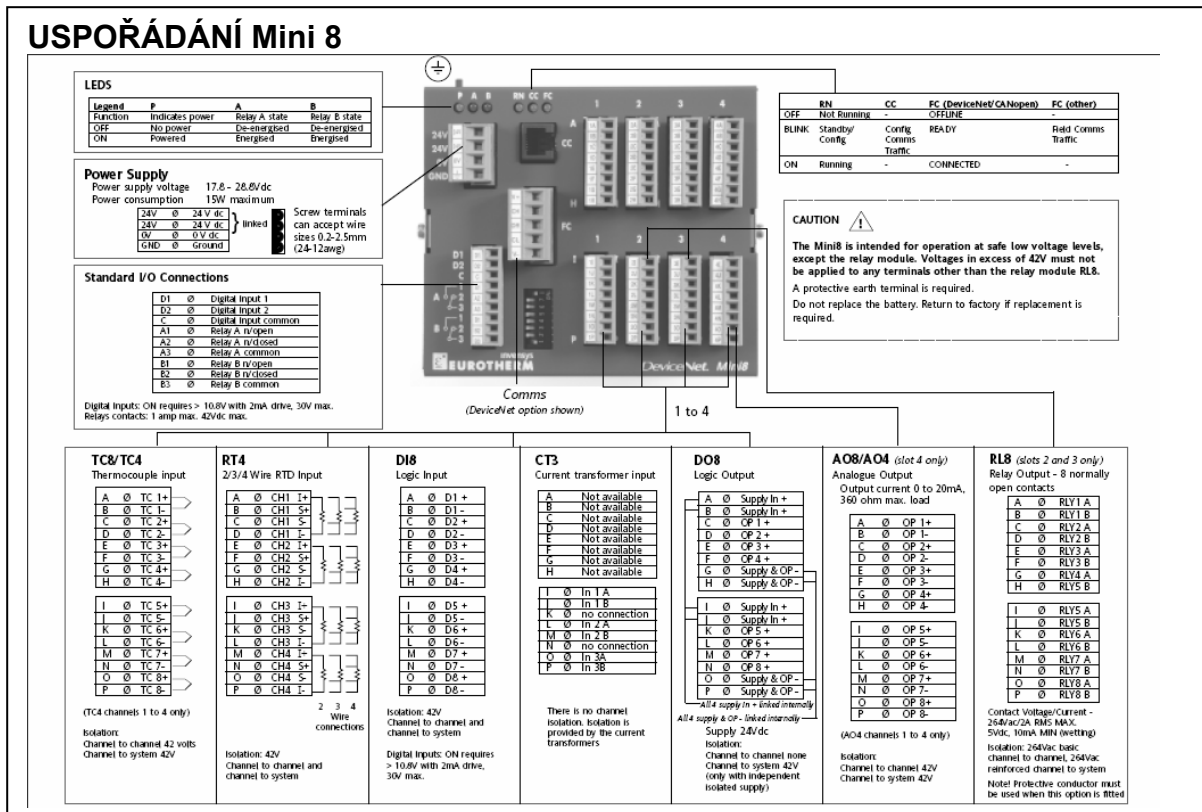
USPOŘÁDÁNÍ Mini 8

LEDS

| Legend | P | A | B |
|---|---|---|---|
| Function | Indicates power | Relay A state | Relay B state |
| OFF | No power | De-energised | De-energised |
| ON | Powered | Energised | Energised |

Power Supply
Power supply voltage 17.8 - 28.8Vdc
Power consumption 15W maximum

| | | |
|---|---|---|
| 24V | Ø | 24 V dc |
| 24V | Ø | 24 V dc |
| 0V | Ø | 0 V dc |
| GND | Ø | Ground |

linked
Screw terminals can accept wire sizes 0.2-2.5mm (24-12awg)

Standard I/O Connections

| | | |
|---|---|---|
| D1 | Ø | Digital Input 1 |
| D2 | Ø | Digital Input 2 |
| C | Ø | Digital Input common |
| A1 | Ø | Relay A n/open |
| A2 | Ø | Relay A n/closed |
| A3 | Ø | Relay A common |
| B1 | Ø | Relay B n/open |
| B2 | Ø | Relay B n/closed |
| B3 | Ø | Relay B common |

Digital inputs: ON requires > 10.8V with 2mA drive, 30V max.
Relays contacts: 1 amp max. 42Vdc max.

P A B RN CC FC 1 2 3 4 A H CC FC 24V 24V 0V GND D1 D2 C A B 1 2 3 4 I P

EUROTHERM DeviceNet Mini8

Comms
(DeviceNet option shown)

1 to 4

| | RN | CC | FC (DeviceNet/CANopen) | FC (other) |
|---|---|---|---|---|
| OFF | Not Running | - | OFFLINE | |
| BLINK | Standby/ Config | Config Comms Traffic | READY | Field Comms Traffic |
| ON | Running | - | CONNECTED | - |

CAUTION

The Mini8 is intended for operation at safe low voltage levels, except the relay module. Voltages in excess of 42V must not be applied to any terminals other than the relay module RL8.

A protective earth terminal is required.

Do not replace the battery. Return to factory if replacement is required.

TC8/TC4
Thermocouple input

| | | |
|---|---|---|
| A | Ø | TC 1+ |
| B | Ø | TC 1- |
| C | Ø | TC 2+ |
| D | Ø | TC 2- |
| E | Ø | TC 3+ |
| F | Ø | TC 3- |
| G | Ø | TC 4+ |
| H | Ø | TC 4- |
| I | Ø | TC 5+ |
| J | Ø | TC 5- |
| K | Ø | TC 6+ |
| L | Ø | TC 6- |
| M | Ø | TC 7+ |
| N | Ø | TC 7- |
| O | Ø | TC 8+ |
| P | Ø | TC 8- |

(TC4 channels 1 to 4 only)

Isolation:
Channel to channel 42 volts
Channel to system 42V

RT4
2/3/4 Wire RTD Input

| | | |
|---|---|---|
| A | Ø | CH1 I+ |
| B | Ø | CH1 S+ |
| C | Ø | CH1 S- |
| D | Ø | CH1 I- |
| E | Ø | CH2 I+ |
| F | Ø | CH2 S+ |
| G | Ø | CH2 S- |
| H | Ø | CH2 I- |
| I | Ø | CH3 I+ |
| J | Ø | CH3 S+ |
| K | Ø | CH3 S- |
| L | Ø | CH3 I- |
| M | Ø | CH4 I+ |
| N | Ø | CH4 S+ |
| O | Ø | CH4 S- |
| P | Ø | CH4 I- |

2 3 4
Wire connections

Isolation: 42V
Channel to channel and channel to system

DI8
Logic Input

| | | |
|---|---|---|
| A | Ø | D1 + |
| B | Ø | D1 - |
| C | Ø | D2 + |
| D | Ø | D2 - |
| E | Ø | D3 + |
| F | Ø | D3 - |
| G | Ø | D4 + |
| H | Ø | D4 - |
| I | Ø | D5 + |
| J | Ø | D5 - |
| K | Ø | D6 + |
| L | Ø | D6 - |
| M | Ø | D7 + |
| N | Ø | D7 - |
| O | Ø | D8 + |
| P | Ø | D8 - |

Isolation: 42V
Channel to channel and channel to system

Digital Inputs: ON requires > 10.8V with 2mA drive, 30V max.

CT3
Current transformer input

| | |
|---|---|
| A | Not available |
| B | Not available |
| C | Not available |
| D | Not available |
| E | Not available |
| F | Not available |
| G | Not available |
| H | Not available |
| I Ø | In 1 A |
| J Ø | In 1 B |
| K Ø | no connection |
| L Ø | In 2 A |
| M Ø | In 2 B |
| N Ø | no connection |
| O Ø | In 3A |
| P Ø | In 3B |

There is no channel isolation. Isolation is provided by the current transformers

DO8
Logic Output

| | | |
|---|---|---|
| A | Ø | Supply In + |
| B | Ø | Supply In + |
| C | Ø | OP 1 + |
| D | Ø | OP 2 + |
| E | Ø | OP 3 + |
| F | Ø | OP 4 + |
| G | Ø | Supply & OP - |
| H | Ø | Supply & OP - |
| I | Ø | Supply In + |
| J | Ø | Supply In + |
| K | Ø | OP 5 + |
| L | Ø | OP 6 + |
| M | Ø | OP 7 + |
| N | Ø | OP 8 + |
| O | Ø | Supply & OP - |
| P | Ø | Supply & OP - |

All 4 supply In + linked internally
All 4 supply & OP - linked internally

Supply 24Vdc
Isolation:
Channel to channel none
Channel to system 42V
(only with independent isolated supply)

AO8/AO4 (slot 4 only)
Analogue Output
Output current 0 to 20mA, 360 ohm max. load

| | | |
|---|---|---|
| A | Ø | OP 1+ |
| B | Ø | OP 1- |
| C | Ø | OP 2+ |
| D | Ø | OP 2- |
| E | Ø | OP 3+ |
| F | Ø | OP 3- |
| G | Ø | OP 4+ |
| H | Ø | OP 4- |
| I | Ø | OP 5+ |
| J | Ø | OP 5- |
| K | Ø | OP 6+ |
| L | Ø | OP 6- |
| M | Ø | OP 7+ |
| N | Ø | OP 7- |
| O | Ø | OP 8+ |
| P | Ø | OP 8- |

(AO4 channels 1 to 4 only)

Isolation:
Channel to channel 42V
Channel to system 42V

RL8 (slots 2 and 3 only)
Relay Output - 8 normally open contacts

| | | |
|---|---|---|
| A | Ø | RLY1 A |
| B | Ø | RLY1 B |
| C | Ø | RLY2 A |
| D | Ø | RLY2 B |
| E | Ø | RLY3 A |
| F | Ø | RLY3 B |
| G | Ø | RLY4 A |
| H | Ø | RLY4 B |
| I | Ø | RLY5 A |
| J | Ø | RLY5 B |
| K | Ø | RLY6 A |
| L | Ø | RLY6 B |
| M | Ø | RLY7 A |
| N | Ø | RLY7 B |
| O | Ø | RLY8 A |
| P | Ø | RLY8 B |

Contact Voltage/Current - 264Vac/2A RMS MAX. 5Vdc, 10mA MIN (wetting)

Isolation: 264Vac basic channel to channel, 264Vac reinforced channel to system

Note! Protective conductor must be used when this option is fitted